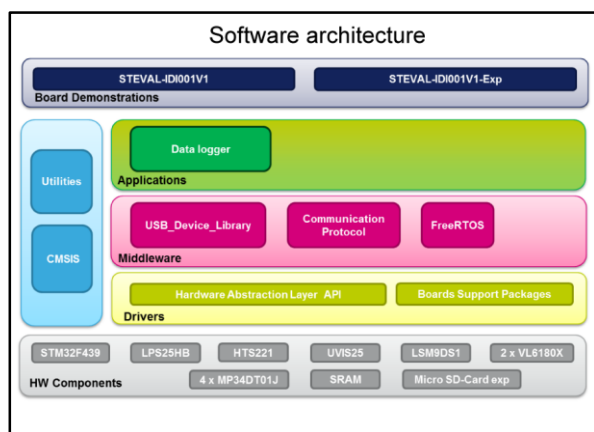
Software architecture

STEVAL-IDI001V1

STEVAL-IDI001V1-Exp

Board Demonstrations

Utilities

CMSIS

Data logger

Applications

USB_Device_Library

Communication Protocol

FreeRTOS

Middleware

Hardware Abstraction Layer API

Boards Support Packages

Drivers

STM32F439

LPS25HB

HTS221

UVIS25

LSM9DS1

2 x VL6180X

HW Components

4 x MP34DT01J

SRAM

Micro SD-Card exp